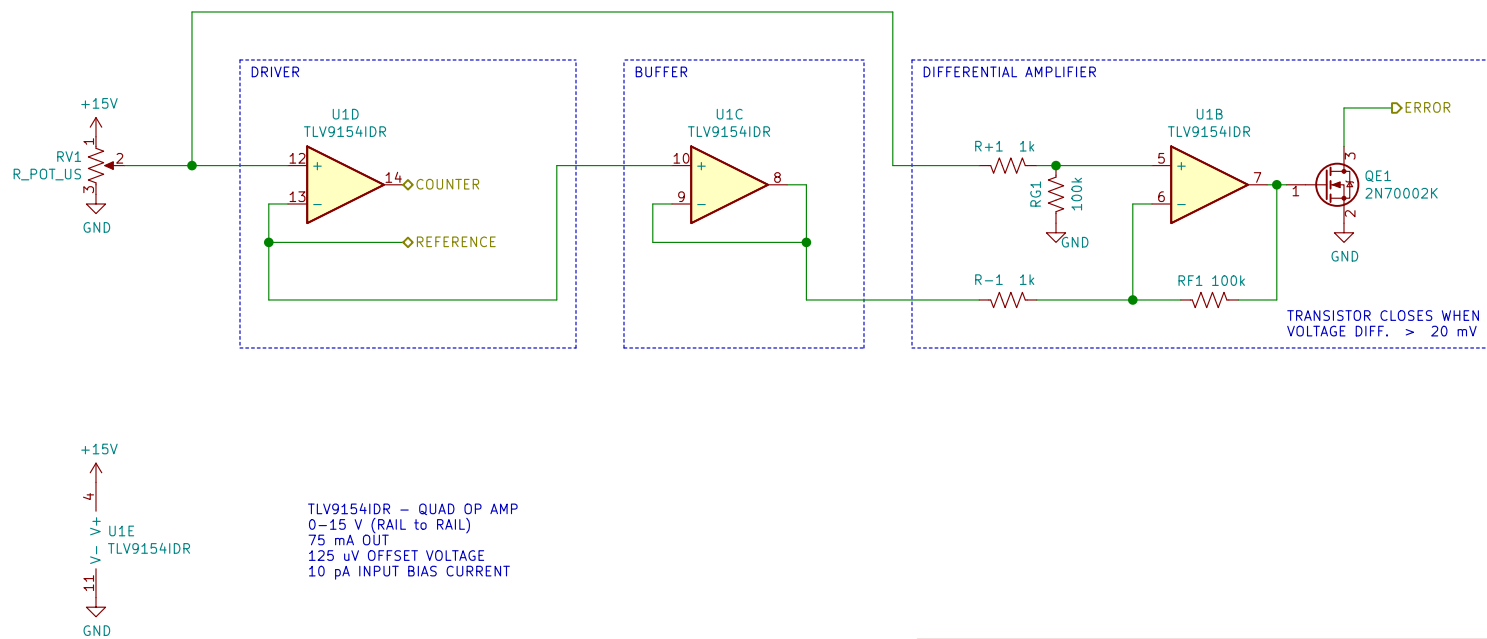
DRIVER

BUFFER

DIFFERENTIAL AMPLIFIER

+15V

RV1
R_POT_US

1
2
3

GND

U1D
TLV9154IDR

12
13
14

+
−

COUNTER

REFERENCE

U1C
TLV9154IDR

10
9
8

+
−

R+1 1k

RG1
100k

GND

U1B
TLV9154IDR

5
6
7

+
−

R−1 1k

RF1 100k

ERROR

QE1
2N70002K

1
2
3

GND

TRANSISTOR CLOSES WHEN
VOLTAGE DIFF. > 20 mV

+15V

4
V+
U1E
TLV9154IDR
V−
11

GND

TLV9154IDR – QUAD OP AMP
0–15 V (RAIL to RAIL)
75 mA OUT
125 uV OFFSET VOLTAGE
10 pA INPUT BIAS CURRENT